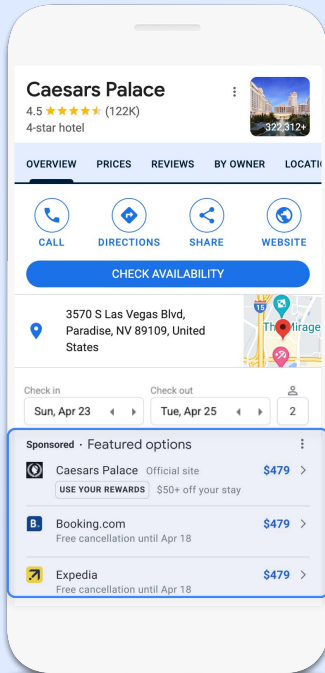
Caesars Palace

4.5 ★★★★★ (122K)

4-star hotel

322,312+

OVERVIEW PRICES REVIEWS BY OWNER LOCATIO

CALL DIRECTIONS SHARE WEBSITE

CHECK AVAILABILITY

3570 S Las Vegas Blvd, Paradise, NV 89109, United States

15

The Mirage

Check in
Sun, Apr 23

Check out
Tue, Apr 25

2

Sponsored · Featured options

Caesars Palace Official site $479

USE YOUR REWARDS $50+ off your stay

Booking.com $479

Free cancellation until Apr 18

Expedia $479

Free cancellation until Apr 18